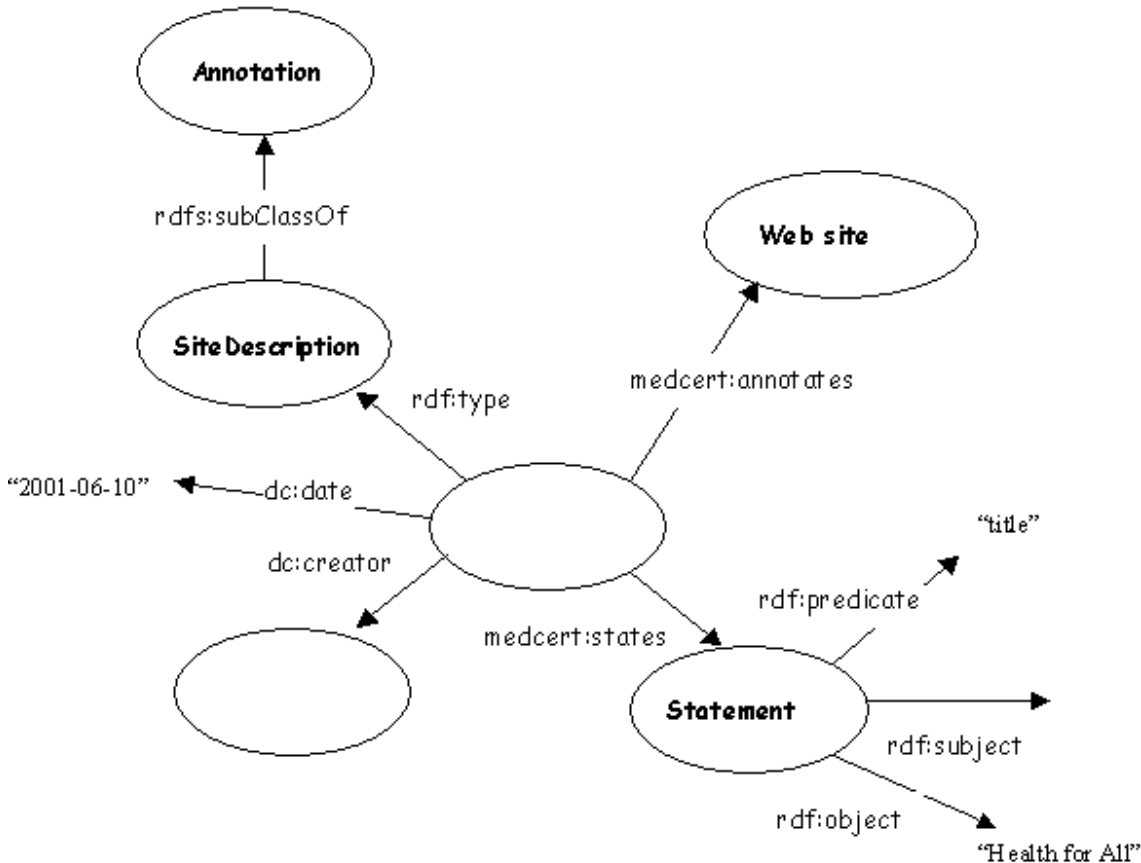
Annotation

rdfs:subClassOf

Web site

SiteDescription

medcert:annotates

rdf:type

"2001-06-10"

dc:date

"title"

dc:creator

rdf:predicate

medcert:states

Statement

rdf:subject

rdf:object

"Health for All"